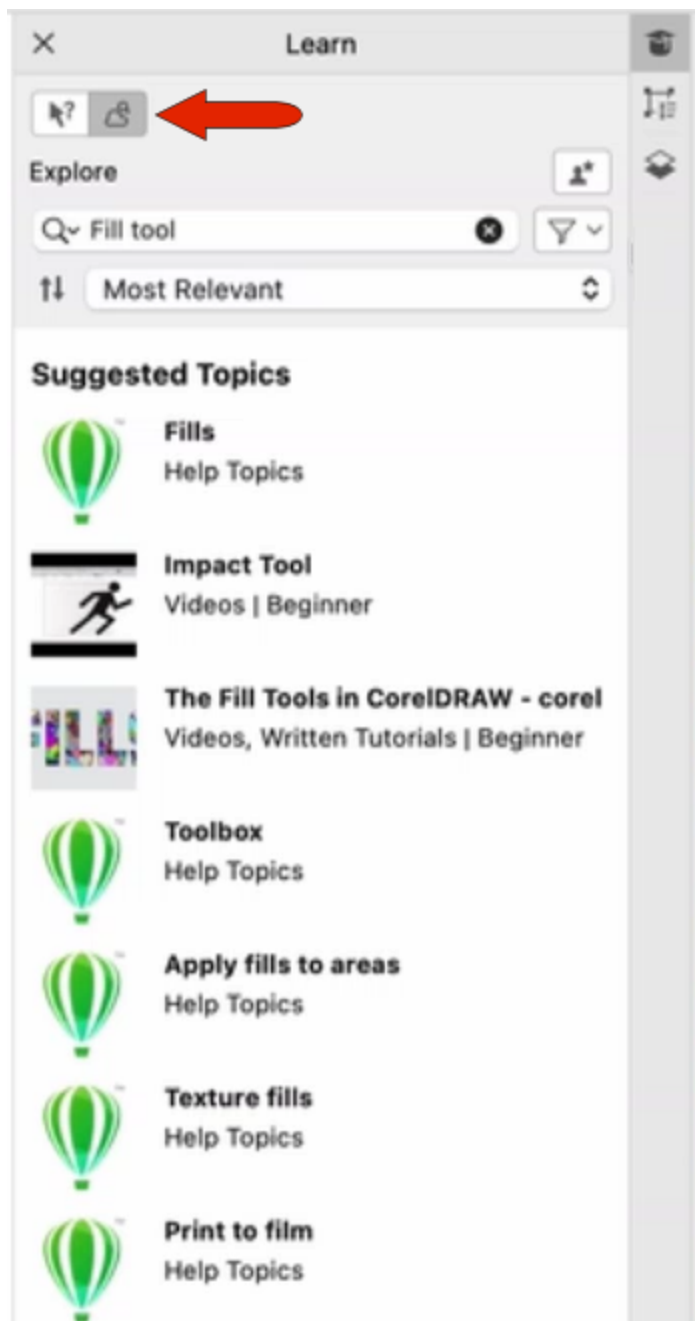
Learn

Explore

Fill tool

Most Relevant

Suggested Topics

Fills
Help Topics

Impact Tool
Videos | Beginner

The Fill Tools in CorelDRAW - corel
Videos, Written Tutorials | Beginner

Toolbox
Help Topics

Apply fills to areas
Help Topics

Texture fills
Help Topics

Print to film
Help Topics